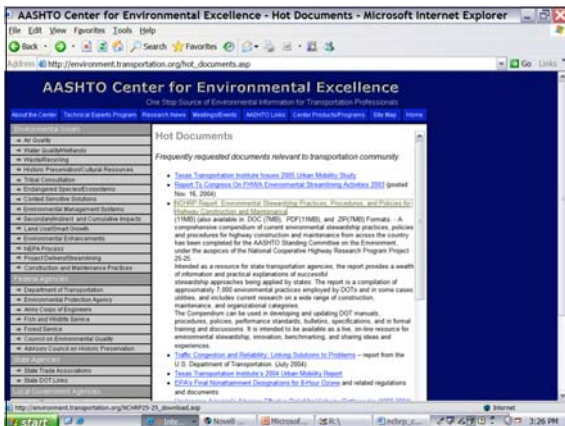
AASHTO Center for Environmental Excellence - Hot Documents - Microsoft Internet Explorer

File Edit View Favorites Tools Help

Back Search Favorites

Address http://environment.transportation.org/hot_documents.asp

Go Links

AASHTO Center for Environmental Excellence

One Stop Source of Environmental Information for Transportation Professionals

About the Center | Technical Experts Program | Research News | Meetings/Events | AASHTO Links | Center Products/Programs | Site Map | Home

Environmental Issues
Air Quality
Water Quality/Wetlands
Waste/Recycling
Historic Preservation/Cultural Resources
Tribal Consultation
Endangered Species/Ecosystems
Context Sensitive Solutions
Environmental Management Systems
Secondary/Indirect and Cumulative Impacts
Land Use/Smart Growth
Environmental Enhancements
NEPA Process
Project Delivery/Streamlining
Construction and Maintenance Practices

Federal Agencies
Department of Transportation
Environmental Protection Agency
Army Corps of Engineers
Fish and Wildlife Service
Forest Service
Council on Environmental Quality
Advisory Council on Historic Preservation

State Agencies
State Trade Associations
State DOT Links

Local Government Agencies

Hot Documents

Frequently requested documents relevant to transportation community.

Texas Transportation Institute Issues 2005 Urban Mobility Study

Report To Congress On FHWA Environmental Streamlining Activities 2003 (posted Nov. 16, 2004)

NCHRP Report: Environmental Stewardship Practices, Procedures, and Policies for Highway Construction and Maintenance
(11MB) (also available in DOC (7MB), PDF(11MB), and ZIP(7MB) Formats. - A comprehensive compendium of current environmental stewardship practices, policies and procedures for highway construction and maintenance from across the country has been completed for the AASHTO Standing Committee on the Environment, under the auspices of the National Cooperative Highway Research Program (Project 25-25.
Intended as a resource for state transportation agencies, the report provides a wealth of information and practical explanations of successful stewardship approaches being applied by states. The report is a compilation of approximately 7,000 environmental practices employed by DOTs and in some cases utilities, and includes current research on a wide range of construction, maintenance, and organizational categories.
The Compendium can be used in developing and updating DOT manuals, procedures, policies, performance standards, bulletins, specifications, and in formal training and discussions. It is intended to be available as a live, on-line resource for environmental stewardship, innovation, benchmarking, and sharing ideas and experiences.

Traffic Congestion and Reliability: Linking Solutions to Problems – report from the U.S. Department of Transportation. (July 2004)

Texas Transportation Institute's 2004 Urban Mobility Report

EPA's Final Nonattainment Designations for 8-Hour Ozone and related regulations and documents

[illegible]

http://environment.transportation.org/NCHRP25-25_download.asp

Internet

start | Inbo... | Novell ... | Microsof... | R:\ | nchrp_c... | 3:26 PM